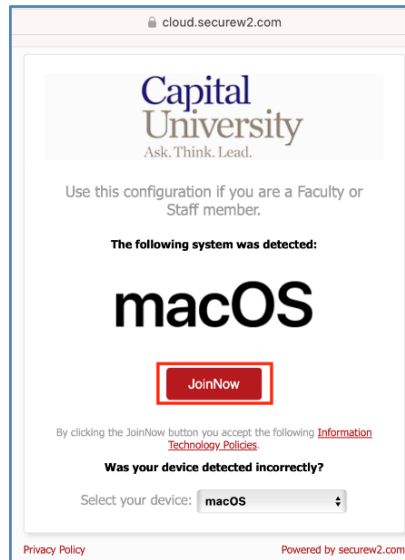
cloud.securew2.com

Capital University
Ask. Think. Lead.

Use this configuration if you are a Faculty or Staff member.

The following system was detected:

macOS

JoinNow

By clicking the JoinNow button you accept the following Information Technology Policies.

Was your device detected incorrectly?

Select your device: macOS

Privacy Policy

Powered by securew2.com